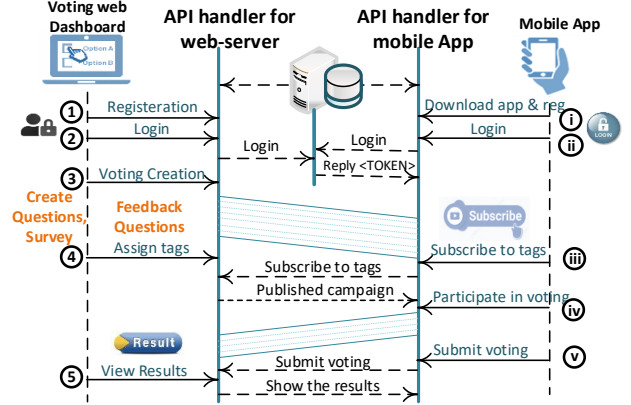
Voting web Dashboard

Option A

Option B

API handler for web-server

API handler for mobile App

Mobile App

①

Registeration

Download app & reg

ⓘ

②

Login

Login

ⓘⓘ

LOGIN

Login

Login

Reply <TOKEN>

③

Voting Creation

Create Questions, Survey

Feedback Questions

Subscribe

④

Assign tags

Subscribe to tags

ⓘⓘⓘ

Subscribe to tags

Published campaign

Participate in voting

ⓘⓥ

Result

Submit voting

ⓥ

Submit voting

⑤

View Results

Show the results